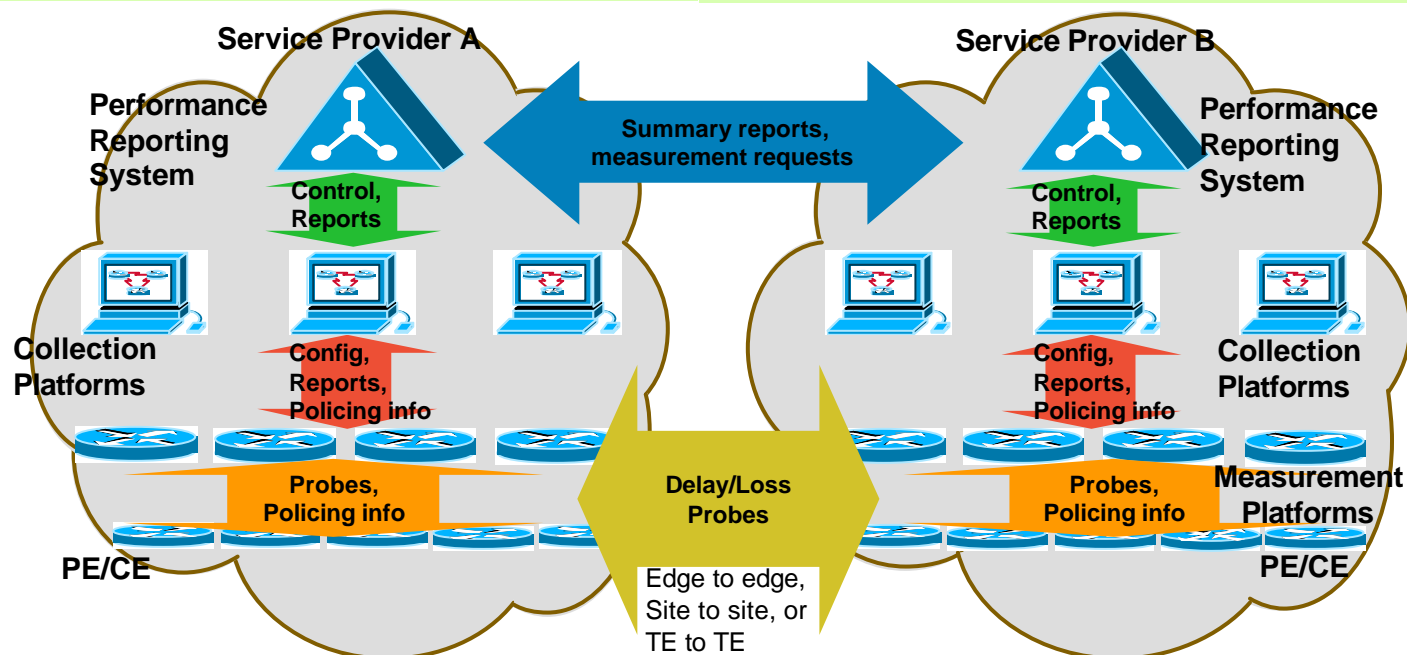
Service Provider A

Service Provider B

Performance Reporting System

Summary reports, measurement requests

Performance Reporting System

Control, Reports

Control, Reports

Collection Platforms

Config, Reports, Policing info

Config, Reports, Policing info

Collection Platforms

Probes, Policing info

Delay/Loss Probes

Probes, Policing info

Measurement Platforms

PE/CE

PE/CE

Edge to edge, Site to site, or TE to TE